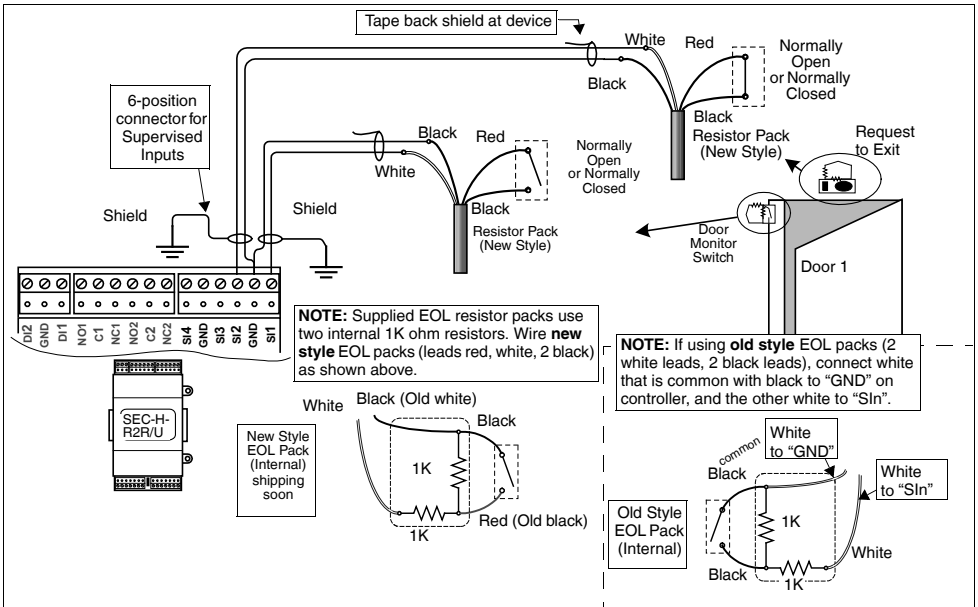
Tape back shield at device

White

Red

Normally Open or Normally Closed

Black

Black

Resistor Pack (New Style)

Request to Exit

6-position connector for Supervised Inputs

Black

Red

White

Normally Open or Normally Closed

Black

Resistor Pack (New Style)

Shield

Shield

Door Monitor Switch

Door 1

DI2 GND DI1 NO1 C1 NC1 NO2 C2 NC2 SI4 GND SI3 SI2 GND SI1

NOTE: Supplied EOL resistor packs use two internal 1K ohm resistors. Wire new style EOL packs (leads red, white, 2 black) as shown above.

NOTE: If using old style EOL packs (2 white leads, 2 black leads), connect white that is common with black to "GND" on controller, and the other white to "SIn".

SEC-H-R2R/U

White

Black (Old white)

Black

New Style EOL Pack (Internal) shipping soon

1K

1K

Red (Old black)

common

White to "GND"

White to "SIn"

Black

Old Style EOL Pack (Internal)

1K

1K

White

Black